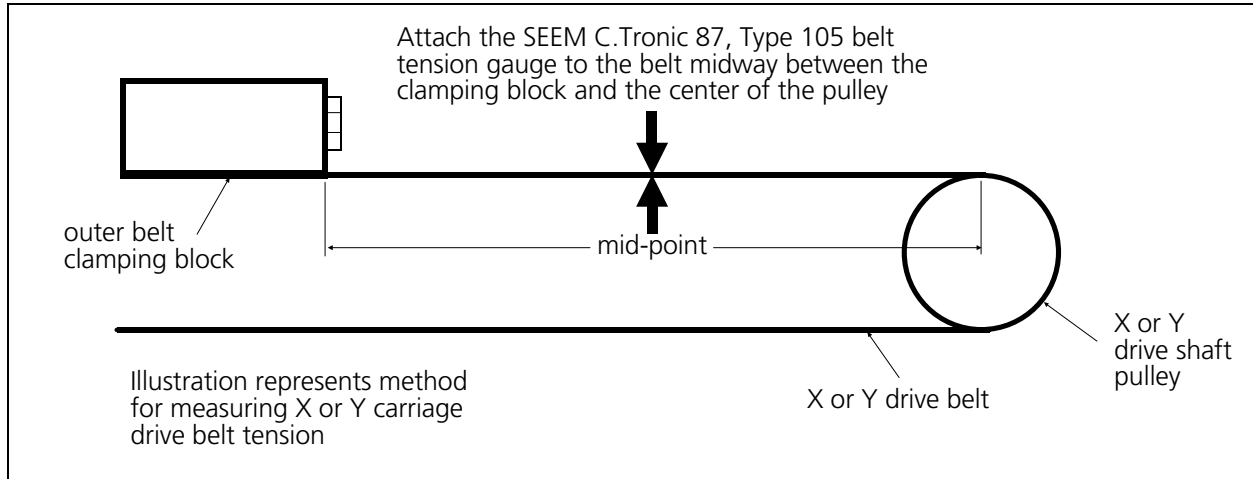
Attach the SEEM C.Tronic 87, Type 105 belt tension gauge to the belt midway between the clamping block and the center of the pulley

outer belt clamping block

mid-point

X or Y drive shaft pulley

X or Y drive belt

Illustration represents method for measuring X or Y carriage drive belt tension